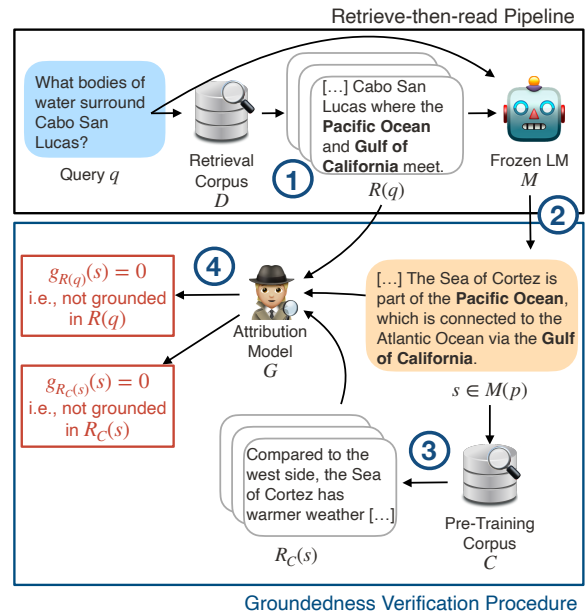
Retrieve-then-read Pipeline

What bodies of water surround Cabo San Lucas?

Query $q$

Retrieval Corpus $D$

[…] Cabo San Lucas where the **Pacific Ocean** and **Gulf of California** meet.

$R(q)$

Frozen LM $M$

1

2

$g_{R(q)}(s) = 0$ i.e., not grounded in $R(q)$

4

Attribution Model $G$

[…] The Sea of Cortez is part of the **Pacific Ocean**, which is connected to the Atlantic Ocean via the **Gulf of California**.

$s \in M(p)$

$g_{R_C(s)}(s) = 0$ i.e., not grounded in $R_C(s)$

3

Compared to the west side, the Sea of Cortez has warmer weather […]

$R_C(s)$

Pre-Training Corpus $C$

Groundedness Verification Procedure